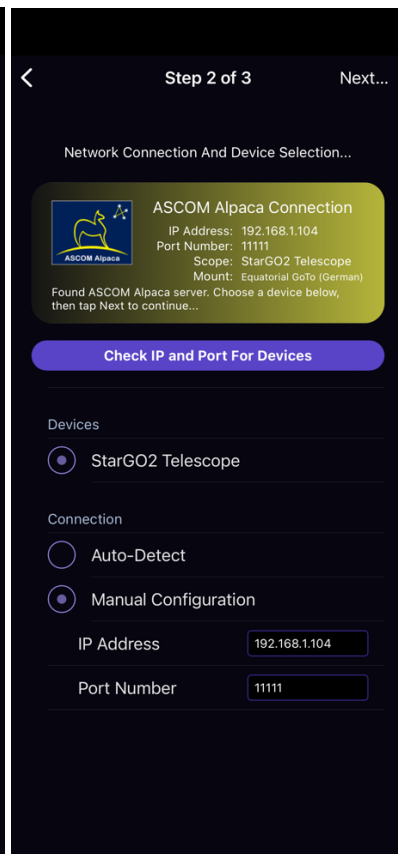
Step 2 of 3
Next...

Network Connection And Device Selection...

ASCOM Alpaca

ASCOM Alpaca Connection
IP Address: 192.168.1.104
Port Number: 11111
Scope: StarGO2 Telescope
Mount: Equatorial GoTo (German)
Found ASCOM Alpaca server. Choose a device below, then tap Next to continue...

Check IP and Port For Devices

Devices

StarGO2 Telescope

Connection

Auto-Detect

Manual Configuration

IP Address
192.168.1.104

Port Number
11111